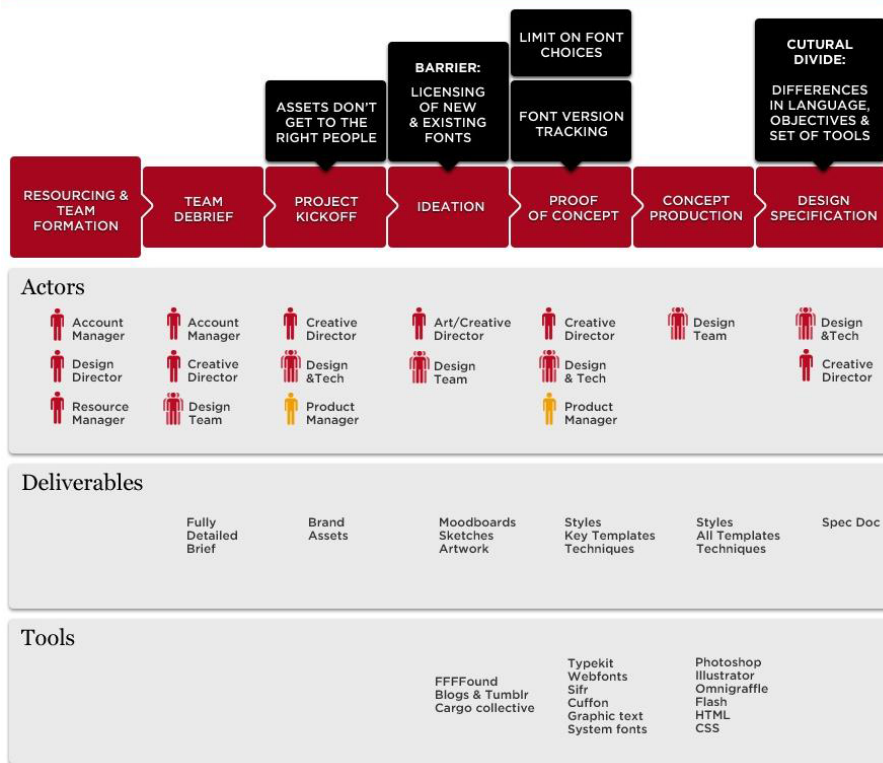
LIMIT ON FONT CHOICES

CUTURAL DIVIDE:

DIFFERENCES IN LANGUAGE, OBJECTIVES & SET OF TOOLS

BARRIER:

LICENSING OF NEW & EXISTING FONTS

ASSETS DON'T GET TO THE RIGHT PEOPLE

FONT VERSION TRACKING

RESOURCING & TEAM FORMATION

TEAM DEBRIEF

PROJECT KICKOFF

IDEATION

PROOF OF CONCEPT

CONCEPT PRODUCTION

DESIGN SPECIFICATION

Actors

Account Manager
Design Director
Resource Manager

Account Manager
Creative Director
Design Team

Creative Director
Design &Tech
Product Manager

Art/Creative Director
Design Team

Creative Director
Design & Tech
Product Manager

Design Team

Design &Tech
Creative Director

Deliverables

Fully Detailed Brief

Brand Assets

Moodboards
Sketches
Artwork

Styles
Key Templates
Techniques

Styles
All Templates
Techniques

Spec Doc

Tools

FFFFound
Blogs & Tumblr
Cargo collective

Typekit
Webfonts
Sifr
Cuffon
Graphic text
System fonts

Photoshop
Illustrator
Omnigraffle
Flash
HTML
CSS